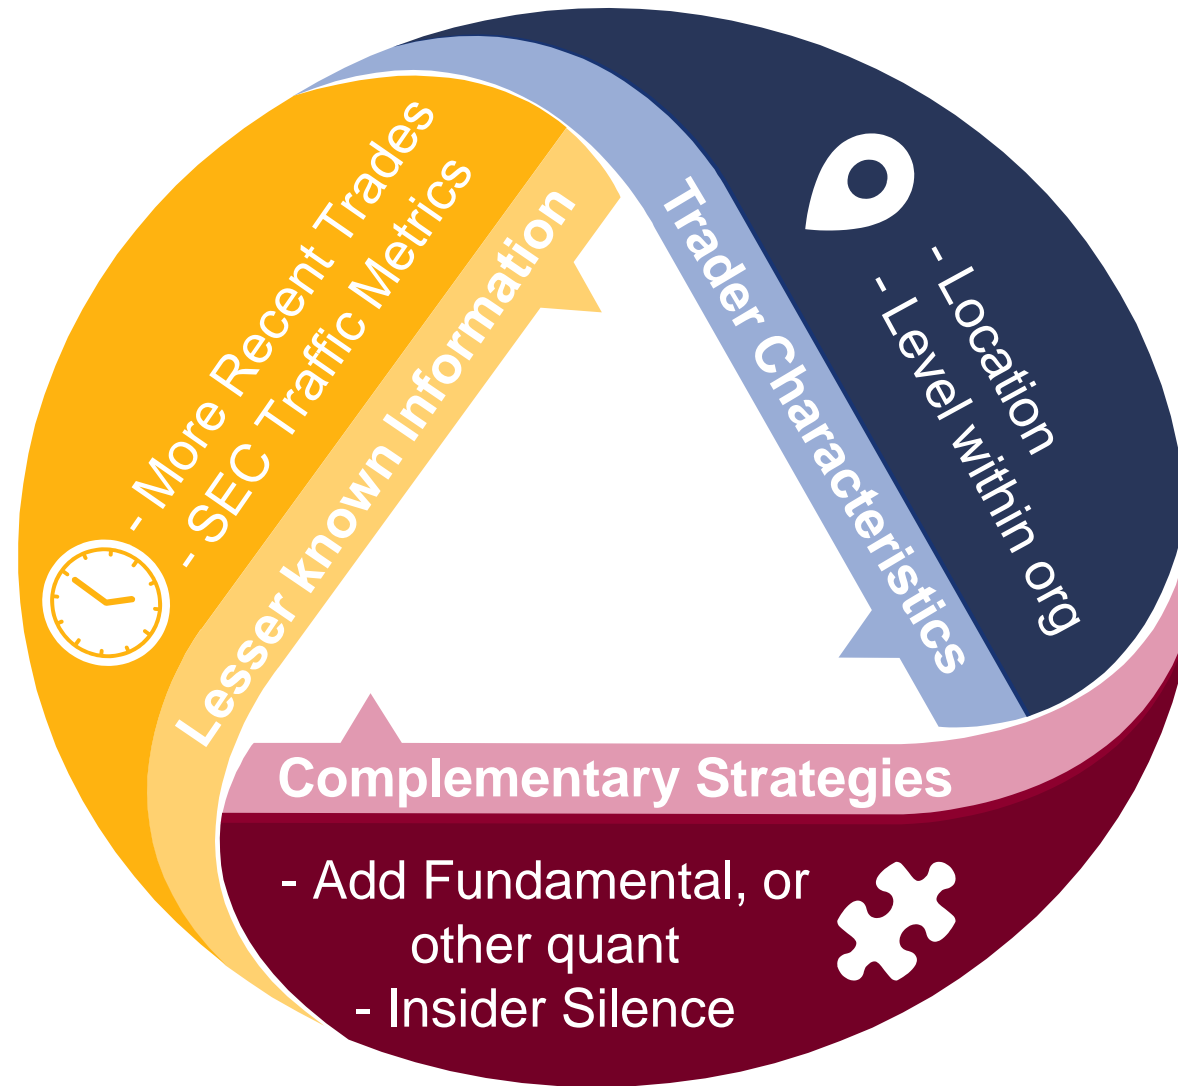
- More Recent Trades
- SEC Traffic Metrics

Lesser known Information

Trader Characteristics

- Location
- Level within org

Complementary Strategies

- Add Fundamental, or other quant
- Insider Silence